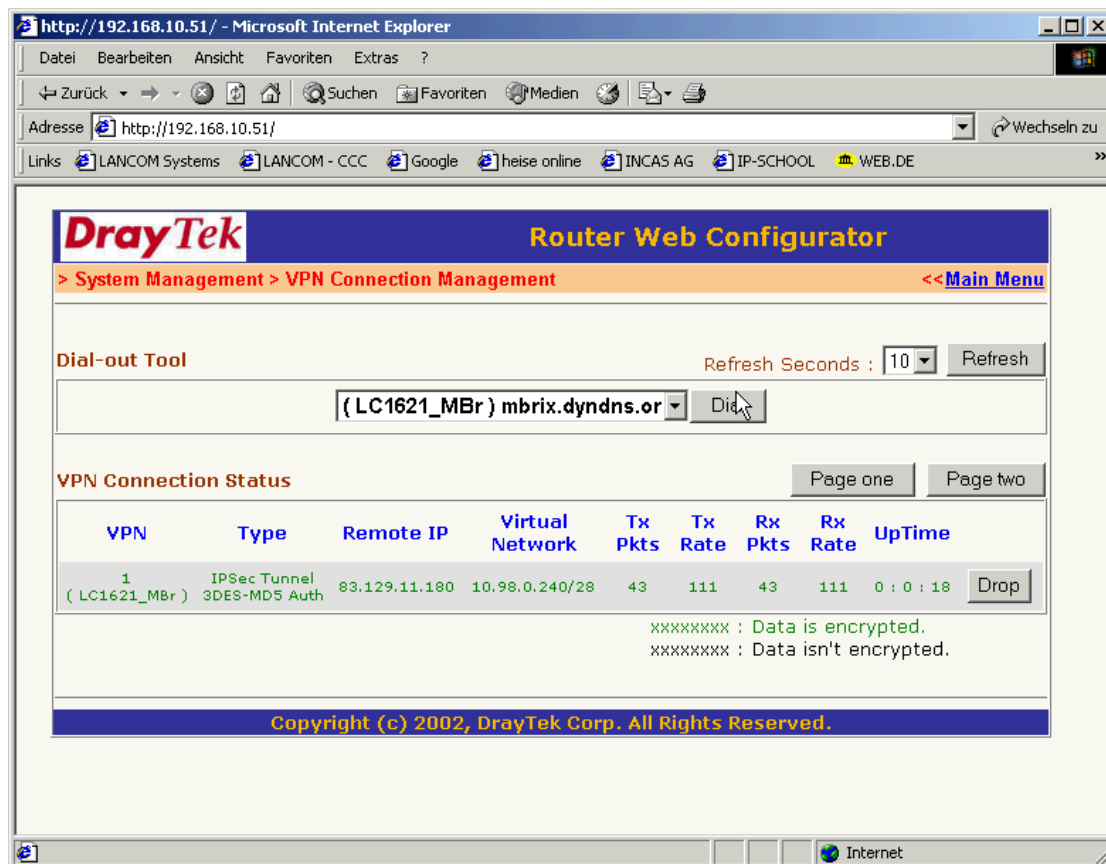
http://192.168.10.51/ - Microsoft Internet Explorer

Datei Bearbeiten Ansicht Favoriten Extras ?

Zurück Suchen Favoriten Medien

Adresse http://192.168.10.51/ Wechseln zu

Links LANCOM Systems LANCOM - CCC Google heise online INCAS AG IP-SCHOOL WEB.DE

DrayTek Router Web Configurator

> System Management > VPN Connection Management <<Main Menu

Dial-out Tool Refresh Seconds : 10 Refresh

( LC1621_MBr ) mbrix.dyndns.or Dia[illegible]

VPN Connection Status Page one Page two

| VPN | Type | Remote IP | Virtual Network | Tx Pkts | Tx Rate | Rx Pkts | Rx Rate | UpTime | |
|---|---|---|---|---|---|---|---|---|---|
| 1 ( LC1621_MBr ) | IPSec Tunnel 3DES-MD5 Auth | 83.129.11.180 | 10.98.0.240/28 | 43 | 111 | 43 | 111 | 0 : 0 : 18 | Drop |

xxxxxxxx : Data is encrypted.
xxxxxxxx : Data isn't encrypted.

Copyright (c) 2002, DrayTek Corp. All Rights Reserved.

Internet